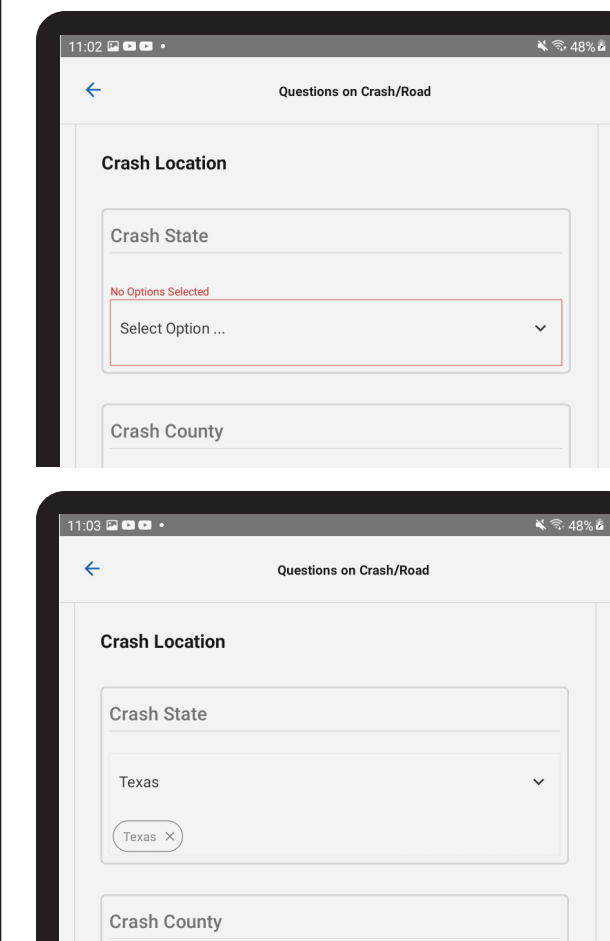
11:02 •
48%

Questions on Crash/Road

Crash Location

Crash State

No Options Selected

Select Option ...

Crash County

11:03 •
48%

Questions on Crash/Road

Crash Location

Crash State

Texas

Texas ×

Crash County